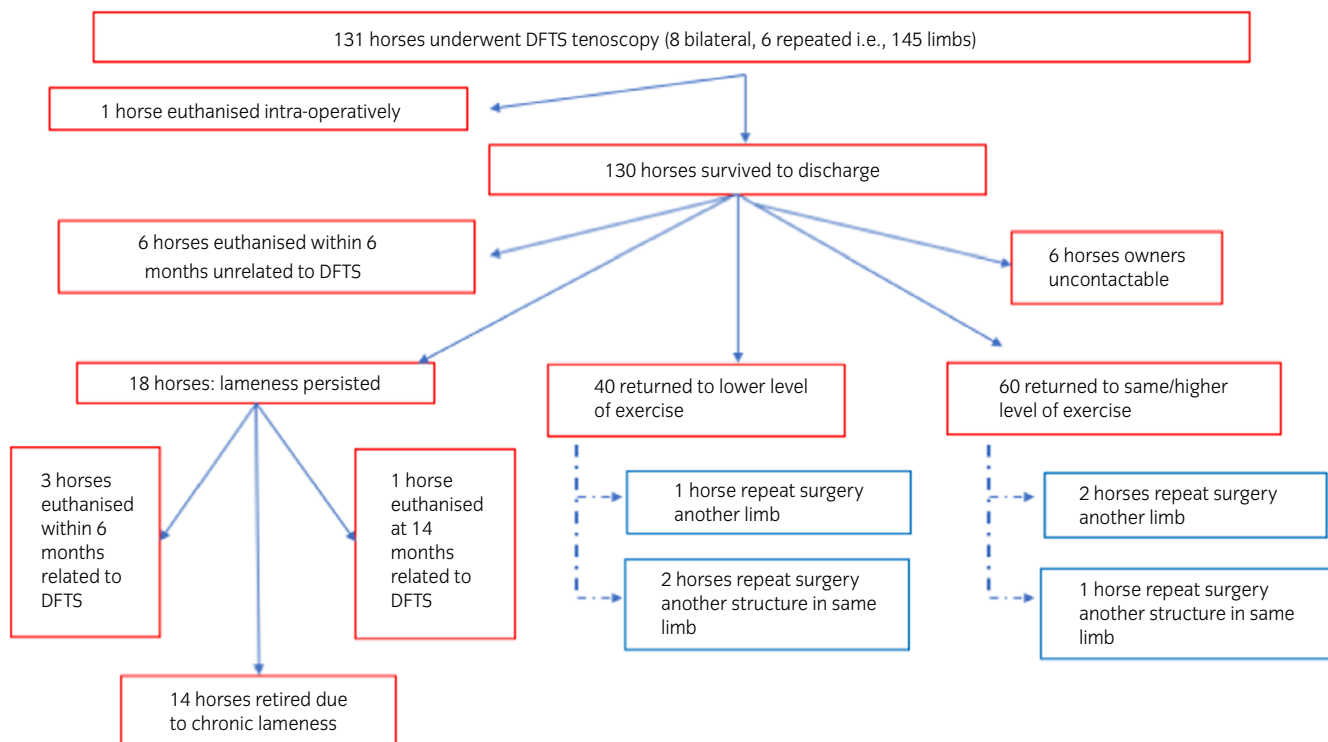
131 horses underwent DFTS tenoscopy (8 bilateral, 6 repeated i.e., 145 limbs)

1 horse euthanised intra-operatively

130 horses survived to discharge

6 horses euthanised within 6 months unrelated to DFTS

6 horses owners uncontactable

18 horses: lameness persisted

40 returned to lower level of exercise

60 returned to same/higher level of exercise

3 horses euthanised within 6 months related to DFTS

1 horse euthanised at 14 months related to DFTS

1 horse repeat surgery another limb

2 horses repeat surgery another structure in same limb

2 horses repeat surgery another limb

1 horse repeat surgery another structure in same limb

14 horses retired due to chronic lameness